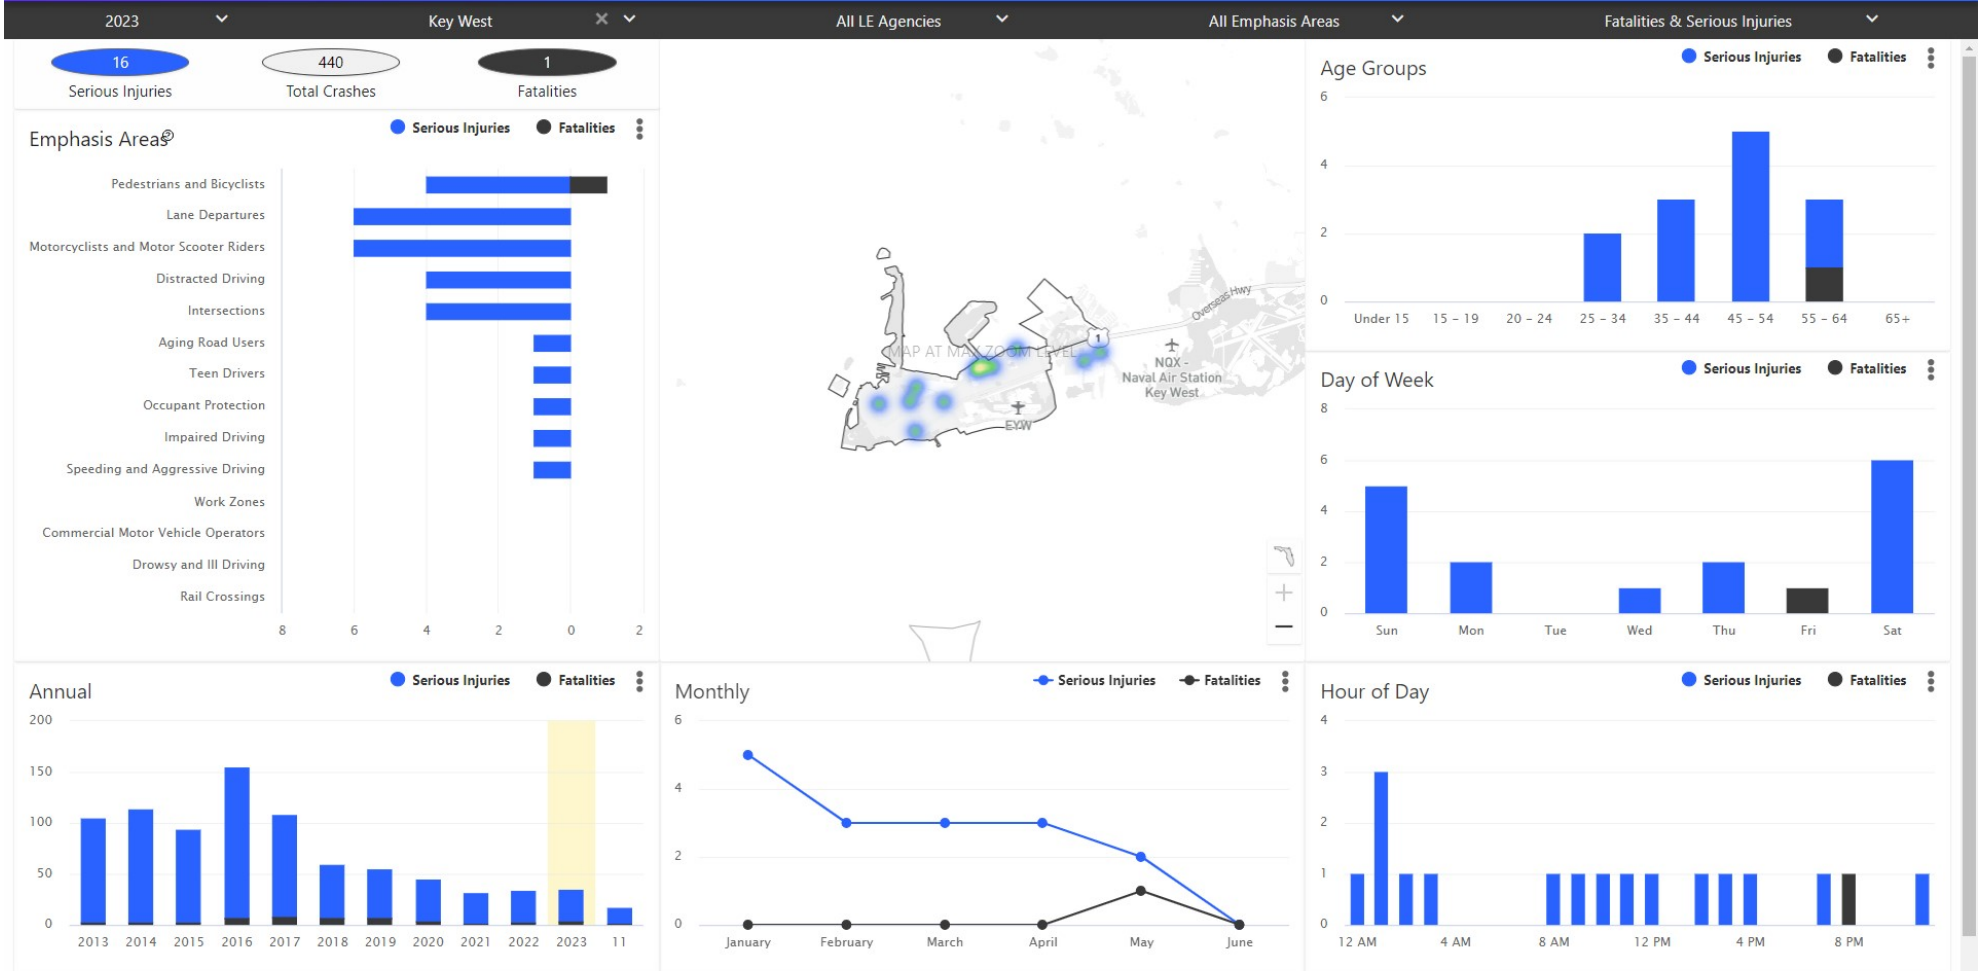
2023
Key West
All LE Agencies
All Emphasis Areas
Fatalities & Serious Injuries

16
Serious Injuries
440
Total Crashes
1
Fatalities

Emphasis Areas
Serious Injuries
Fatalities
Pedestrians and Bicyclists
Lane Departures
Motorcyclists and Motor Scooter Riders
Distracted Driving
Intersections
Aging Road Users
Teen Drivers
Occupant Protection
Impaired Driving
Speeding and Aggressive Driving
Work Zones
Commercial Motor Vehicle Operators
Drowsy and Ill Driving
Rail Crossings
8 6 4 2 0 2

MAP AT MAX ZOOM LEVEL
Overseas Hwy
1
NQX - Naval Air Station Key West
EYW

Age Groups
Serious Injuries
Fatalities
6
4
2
0
Under 15 15 - 19 20 - 24 25 - 34 35 - 44 45 - 54 55 - 64 65+

Day of Week
Serious Injuries
Fatalities
8
6
4
2
0
Sun Mon Tue Wed Thu Fri Sat

Annual
Serious Injuries
Fatalities
200
150
100
50
0
2013 2014 2015 2016 2017 2018 2019 2020 2021 2022 2023 11

Monthly
Serious Injuries
Fatalities
6
4
2
0
January February March April May June

Hour of Day
Serious Injuries
Fatalities
4
3
2
1
0
12 AM 4 AM 8 AM 12 PM 4 PM 8 PM